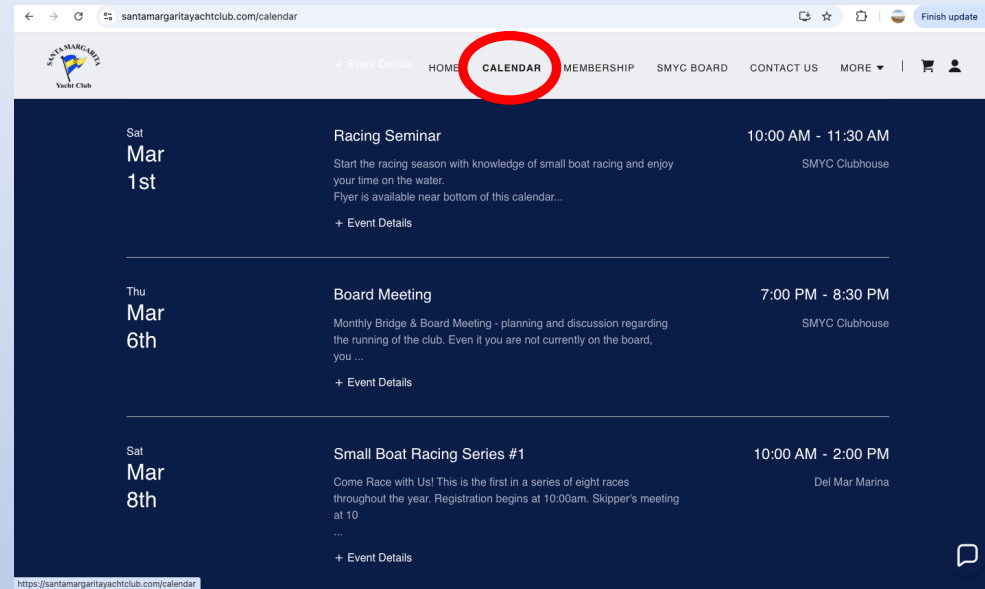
santamargaritayachtclub.com/calendar

Finish update

SANTA MARGARITA Yacht Club

+ Event Details

HOME CALENDAR MEMBERSHIP SMYC BOARD CONTACT US MORE

Sat
Mar
1st

Racing Seminar

Start the racing season with knowledge of small boat racing and enjoy your time on the water.
Flyer is available near bottom of this calendar...

+ Event Details

10:00 AM - 11:30 AM

SMYC Clubhouse

Thu
Mar
6th

Board Meeting

Monthly Bridge & Board Meeting - planning and discussion regarding the running of the club. Even it you are not currently on the board, you ...

+ Event Details

7:00 PM - 8:30 PM

SMYC Clubhouse

Sat
Mar
8th

Small Boat Racing Series #1

Come Race with Us! This is the first in a series of eight races throughout the year. Registration begins at 10:00am. Skipper's meeting at 10
...

+ Event Details

10:00 AM - 2:00 PM

Del Mar Marina

https://santamargaritayachtclub.com/calendar